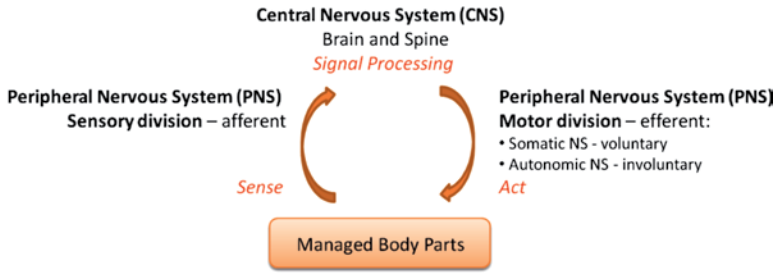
Central Nervous System (CNS)
Brain and Spine
Signal Processing

Peripheral Nervous System (PNS)
Sensory division – afferent

Peripheral Nervous System (PNS)
Motor division – efferent:
• Somatic NS - voluntary
• Autonomic NS - involuntary

Sense

Act

Managed Body Parts